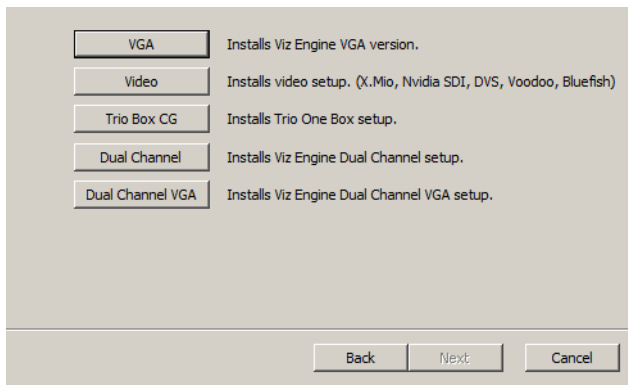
VGA Installs Viz Engine VGA version.

Video Installs video setup. (X.Mio, Nvidia SDI, DVS, Voodoo, Bluefish)

Trio Box CG Installs Trio One Box setup.

Dual Channel Installs Viz Engine Dual Channel setup.

Dual Channel VGA Installs Viz Engine Dual Channel VGA setup.

Back Next Cancel